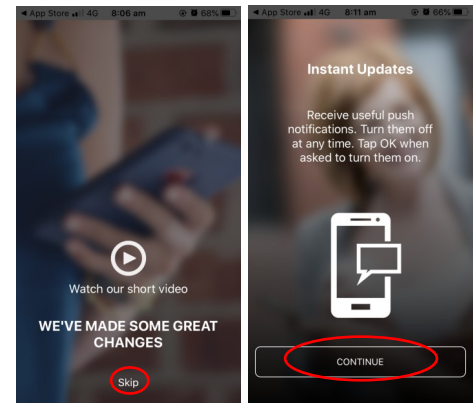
◀ App Store 4G 8:06 am 68%

Watch our short video

WE'VE MADE SOME GREAT CHANGES

Skip

◀ App Store 4G 8:11 am 66%

Instant Updates

Receive useful push notifications. Turn them off at any time. Tap OK when asked to turn them on.

CONTINUE